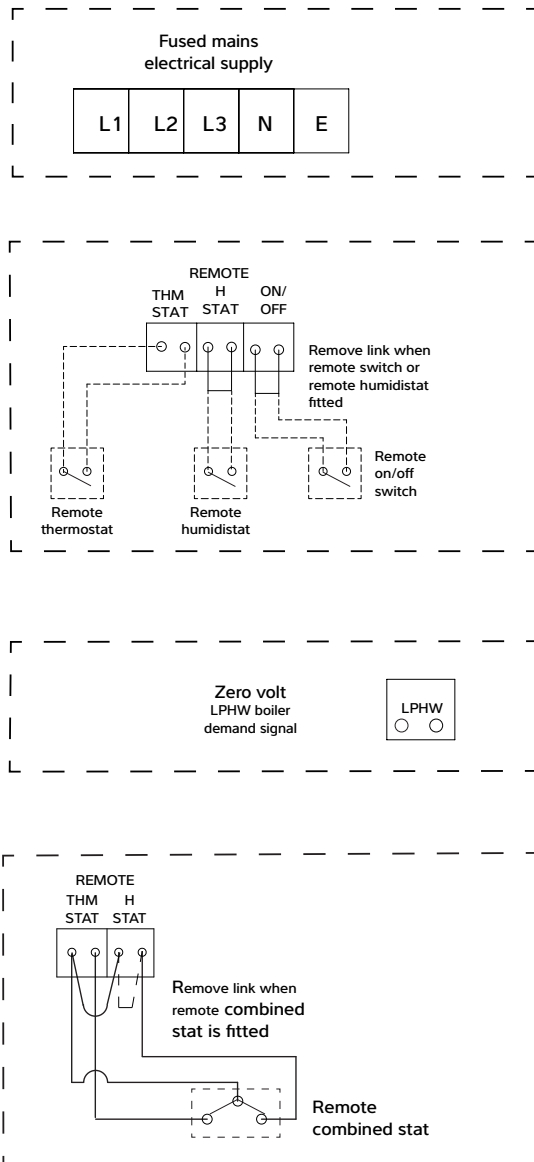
Fused mains electrical supply

| L1 | L2 | L3 | N | E |
|---|---|---|---|---|

REMOTE
THM STAT
H STAT
ON/ OFF

Remove link when remote switch or remote humidistat fitted

Remote thermostat

Remote humidistat

Remote on/off switch

Zero volt
LPHW boiler demand signal

LPHW

REMOTE
THM STAT
H STAT

Remove link when remote combined stat is fitted

Remote combined stat